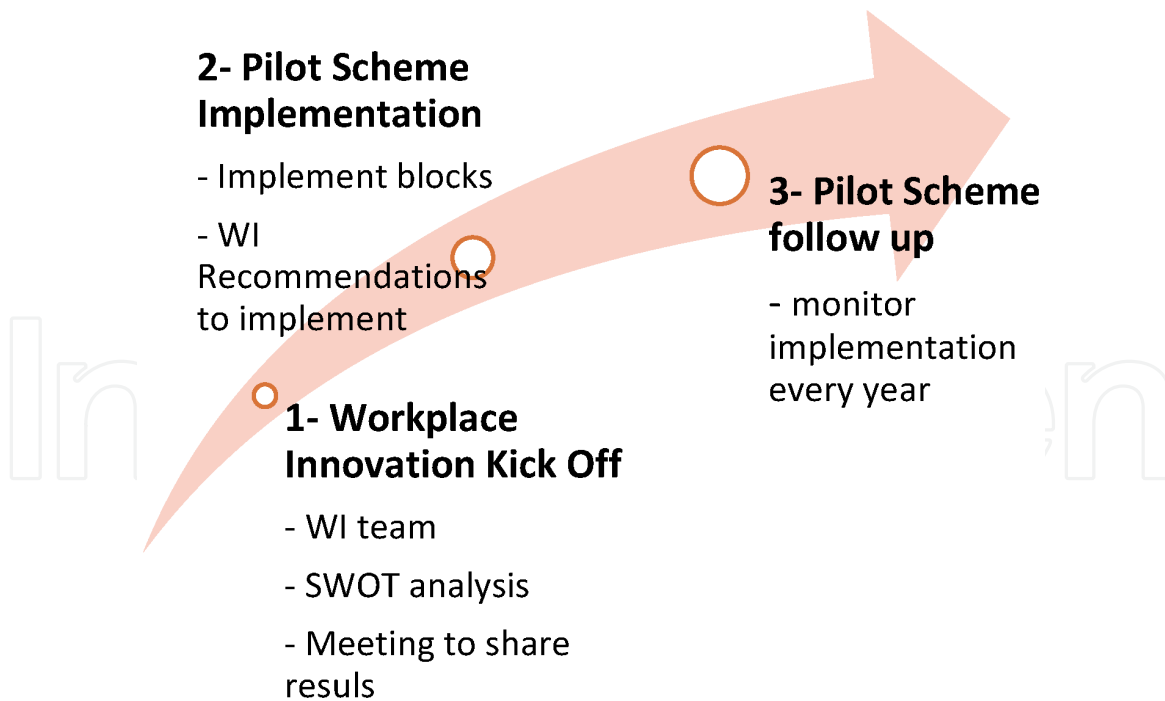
2- Pilot Scheme Implementation

- Implement blocks

- WI Recommendations to implement

3- Pilot Scheme follow up

- monitor implementation every year

1- Workplace Innovation Kick Off

- WI team

- SWOT analysis

- Meeting to share resuls